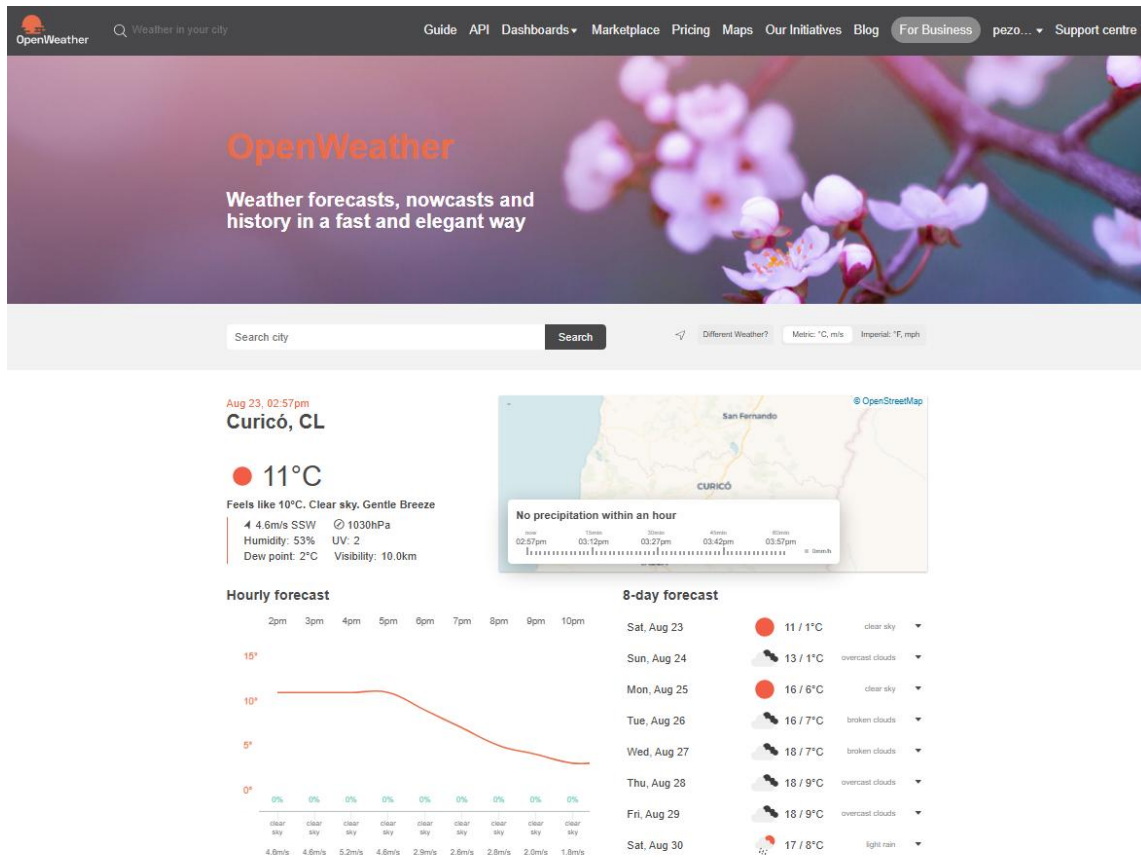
OpenWeather Weather in your city Guide API Dashboards Marketplace Pricing Maps Our Initiatives Blog For Business pezo... Support centre

OpenWeather

Weather forecasts, nowcasts and history in a fast and elegant way

Search city Search Different Weather? Metric: °C, m/s Imperial: °F, mph

Aug 23, 02:57pm
Curicó, CL

11°C

Feels like 10°C. Clear sky. Gentle Breeze
4.6m/s SSW 1030hPa
Humidity: 53% UV: 2
Dew point: 2°C Visibility: 10.0km

© OpenStreetMap
San Fernando
CURICÓ

No precipitation within an hour
now 15min 30min 45min 60min
02:57pm 03:12pm 03:27pm 03:42pm 03:57pm
0mm/h

Hourly forecast

2pm 3pm 4pm 5pm 6pm 7pm 8pm 9pm 10pm

15°
10°
5°
0°

0% 0% 0% 0% 0% 0% 0% 0% 0%

clear sky clear sky clear sky clear sky clear sky clear sky clear sky clear sky clear sky

4.6m/s 4.6m/s 5.2m/s 4.6m/s 2.9m/s 2.6m/s 2.8m/s 2.0m/s 1.8m/s

8-day forecast

| | | |
|---|---|---|
| Sat, Aug 23 | 11 / 1°C | clear sky |
| Sun, Aug 24 | 13 / 1°C | overcast clouds |
| Mon, Aug 25 | 16 / 6°C | clear sky |
| Tue, Aug 26 | 16 / 7°C | broken clouds |
| Wed, Aug 27 | 18 / 7°C | broken clouds |
| Thu, Aug 28 | 18 / 9°C | overcast clouds |
| Fri, Aug 29 | 18 / 9°C | overcast clouds |
| Sat, Aug 30 | 17 / 8°C | light rain |